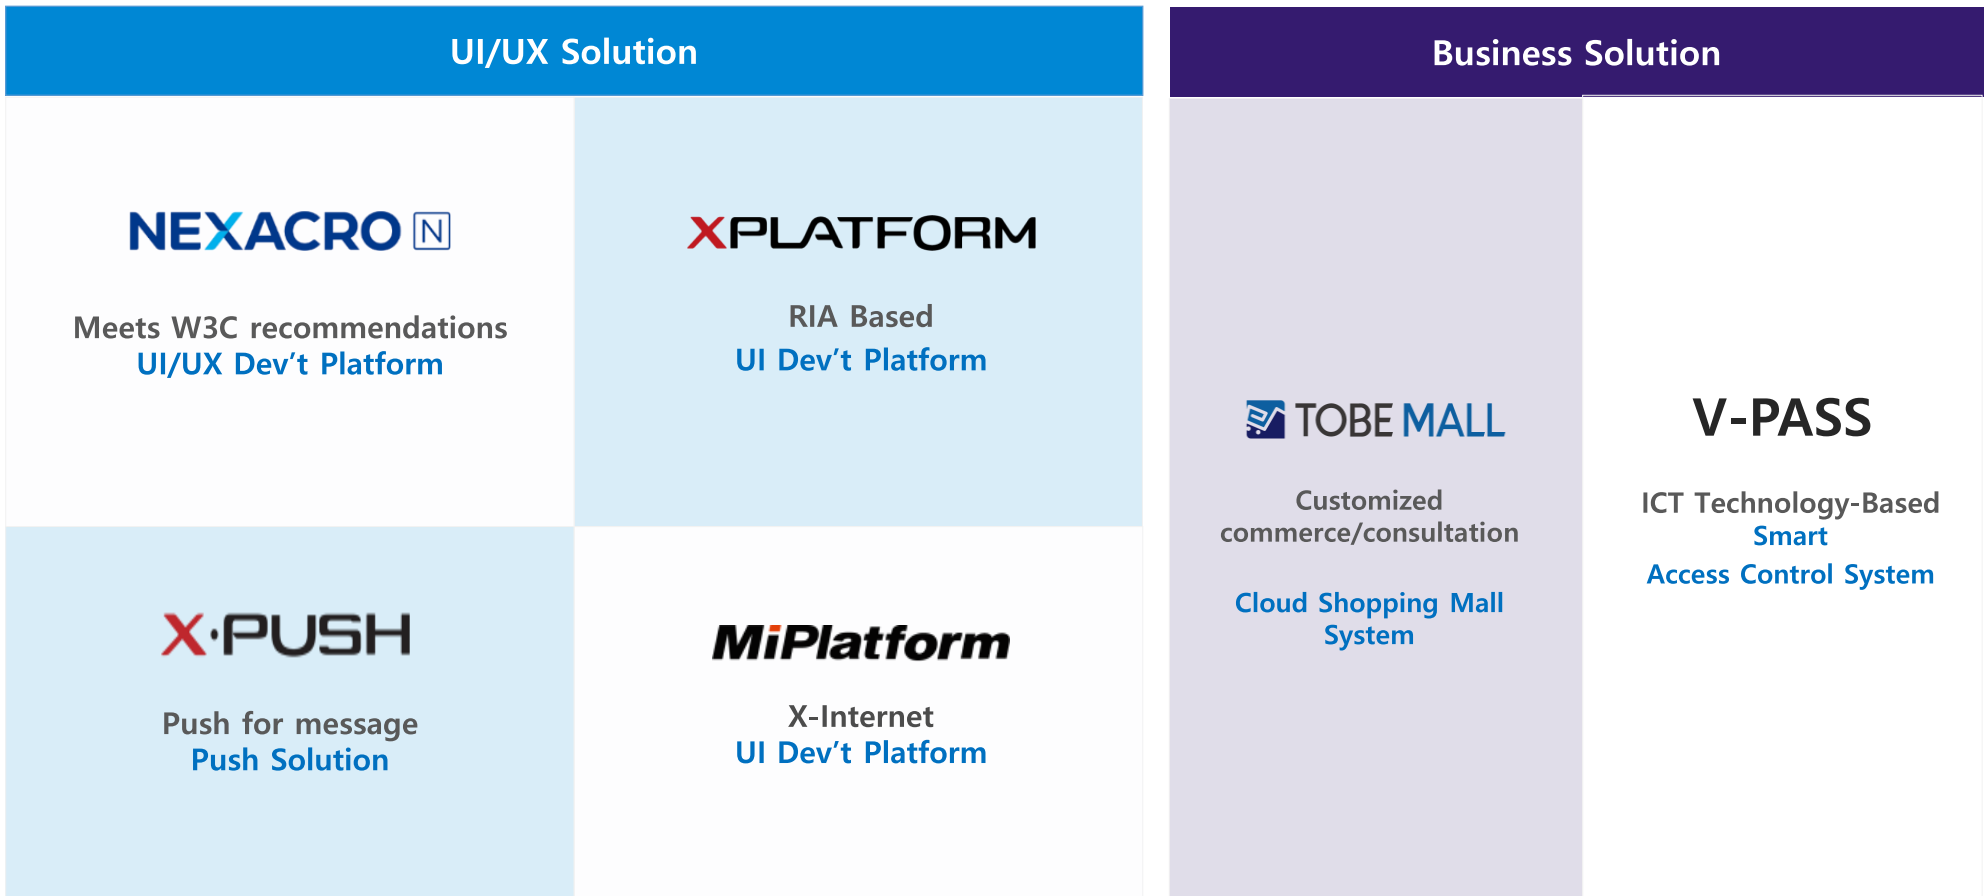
UI/UX Solution

NEXACRO N

Meets W3C recommendations
UI/UX Dev’t Platform

XPLATFORM

RIA Based
UI Dev’t Platform

X·PUSH

Push for message
Push Solution

MiPlatform

X-Internet
UI Dev’t Platform

Business Solution

TOBE MALL

Customized commerce/consultation

Cloud Shopping Mall System

V-PASS

ICT Technology-Based
Smart
Access Control System